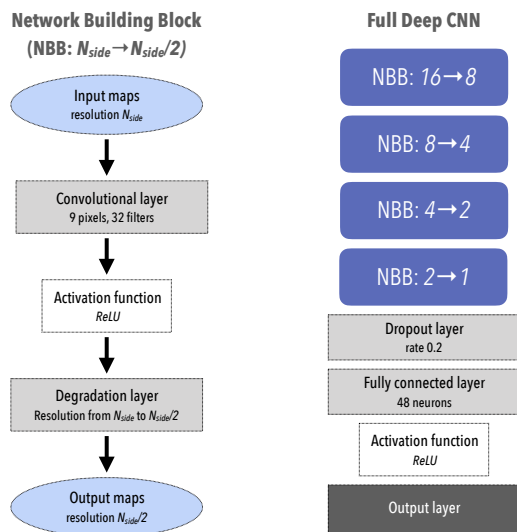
Network Building Block
(NBB: $N_{side} \rightarrow N_{side}/2$)

Input maps
resolution $N_{side}$

Convolutional layer
9 pixels, 32 filters

Activation function
ReLU

Degradation layer
Resolution from $N_{side}$ to $N_{side}/2$

Output maps
resolution $N_{side}/2$

Full Deep CNN

NBB: $16 \rightarrow 8$

NBB: $8 \rightarrow 4$

NBB: $4 \rightarrow 2$

NBB: $2 \rightarrow 1$

Dropout layer
rate 0.2

Fully connected layer
48 neurons

Activation function
ReLU

Output layer